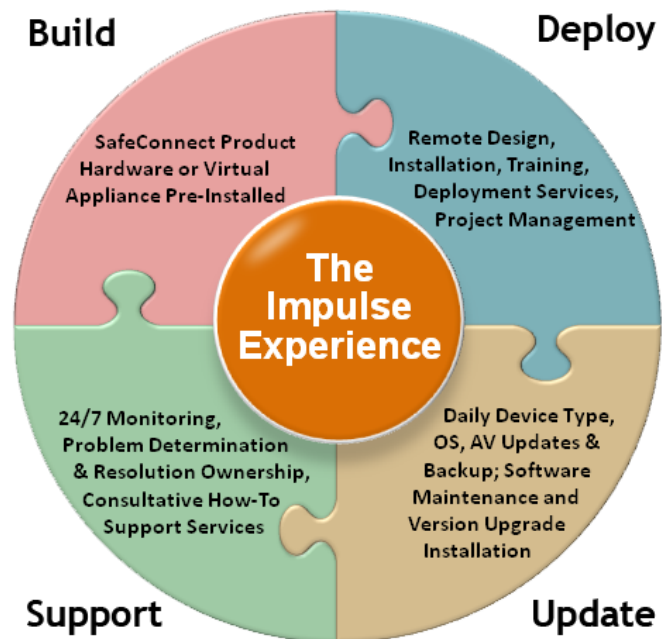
Build

Deploy

SafeConnect Product Hardware or Virtual Appliance Pre-Installed

Remote Design, Installation, Training, Deployment Services, Project Management

The Impulse Experience

24/7 Monitoring, Problem Determination & Resolution Ownership, Consultative How-To Support Services

Daily Device Type, OS, AV Updates & Backup; Software Maintenance and Version Upgrade Installation

Support

Update